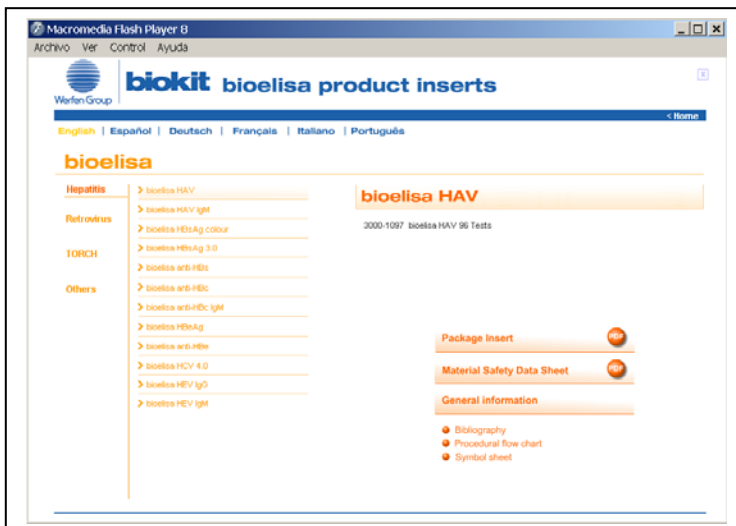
Macromedia Flash Player 8
Archivo Ver Control Ayuda

Werfen Group

biokit bioelisa product inserts

< Home

English | Español | Deutsch | Français | Italiano | Português

bioelisa

Hepatitis
Retrovirus
TORCH
Others

> bioelisa HAV
> bioelisa HAV IgM
> bioelisa HBsAg colour
> bioelisa HBsAg 3.0
> bioelisa anti-HBs
> bioelisa anti-HBc
> bioelisa anti-HBc IgM
> bioelisa HBeAg
> bioelisa anti-HBe
> bioelisa HCV 4.0
> bioelisa HEV IgG
> bioelisa HEV IgM

bioelisa HAV

3000-1097 bioelisa HAV 96 Tests

Package Insert PDF
Material Safety Data Sheet PDF
General information

Bibliography
Procedural flow chart
Symbol sheet